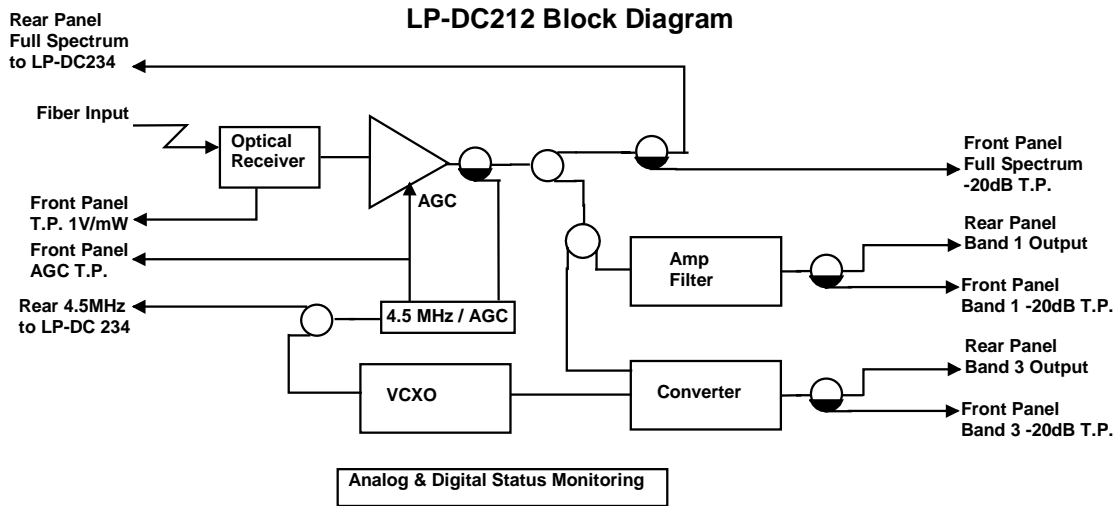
LP-DC212 Block Diagram

Rear Panel
Full Spectrum
to LP-DC234

Fiber Input

Optical Receiver

Front Panel
Full Spectrum
-20dB T.P.

AGC

Front Panel
T.P. 1V/mW

Front Panel
AGC T.P.

Rear Panel
Band 1 Output

Amp Filter

Front Panel
Band 1 -20dB T.P.

Rear 4.5MHz
to LP-DC 234

4.5 MHz / AGC

Rear Panel
Band 3 Output

VCXO

Converter

Front Panel
Band 3 -20dB T.P.

Analog & Digital Status Monitoring